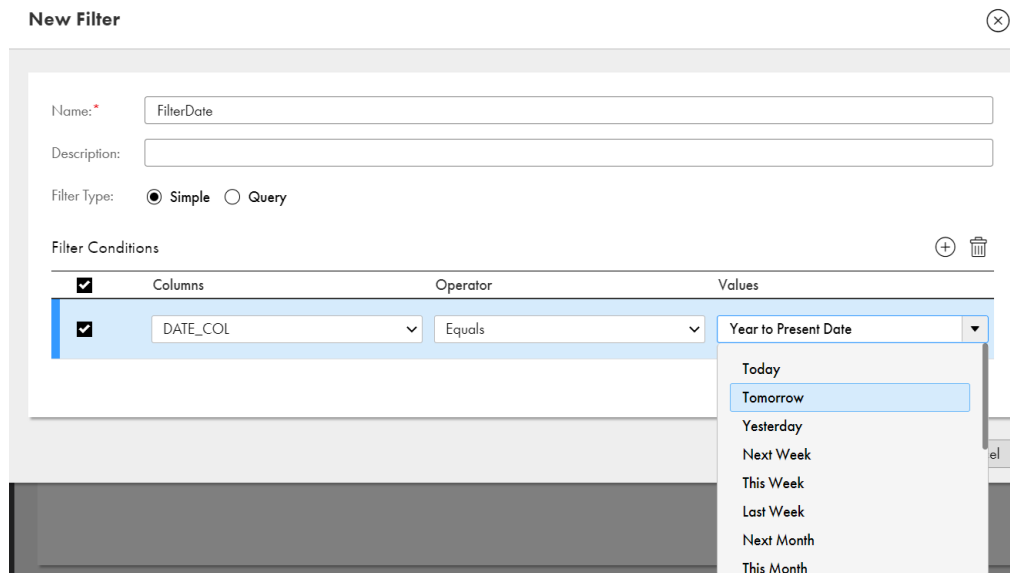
New Filter

Name:*
FilterDate

Description:

Filter Type: Simple Query

Filter Conditions

| | Columns | Operator | Values |
|---|---|---|---|
| | DATE_COL | Equals | Year to Present Date |

Today
Tomorrow
Yesterday
Next Week
This Week
Last Week
Next Month
This Month

el